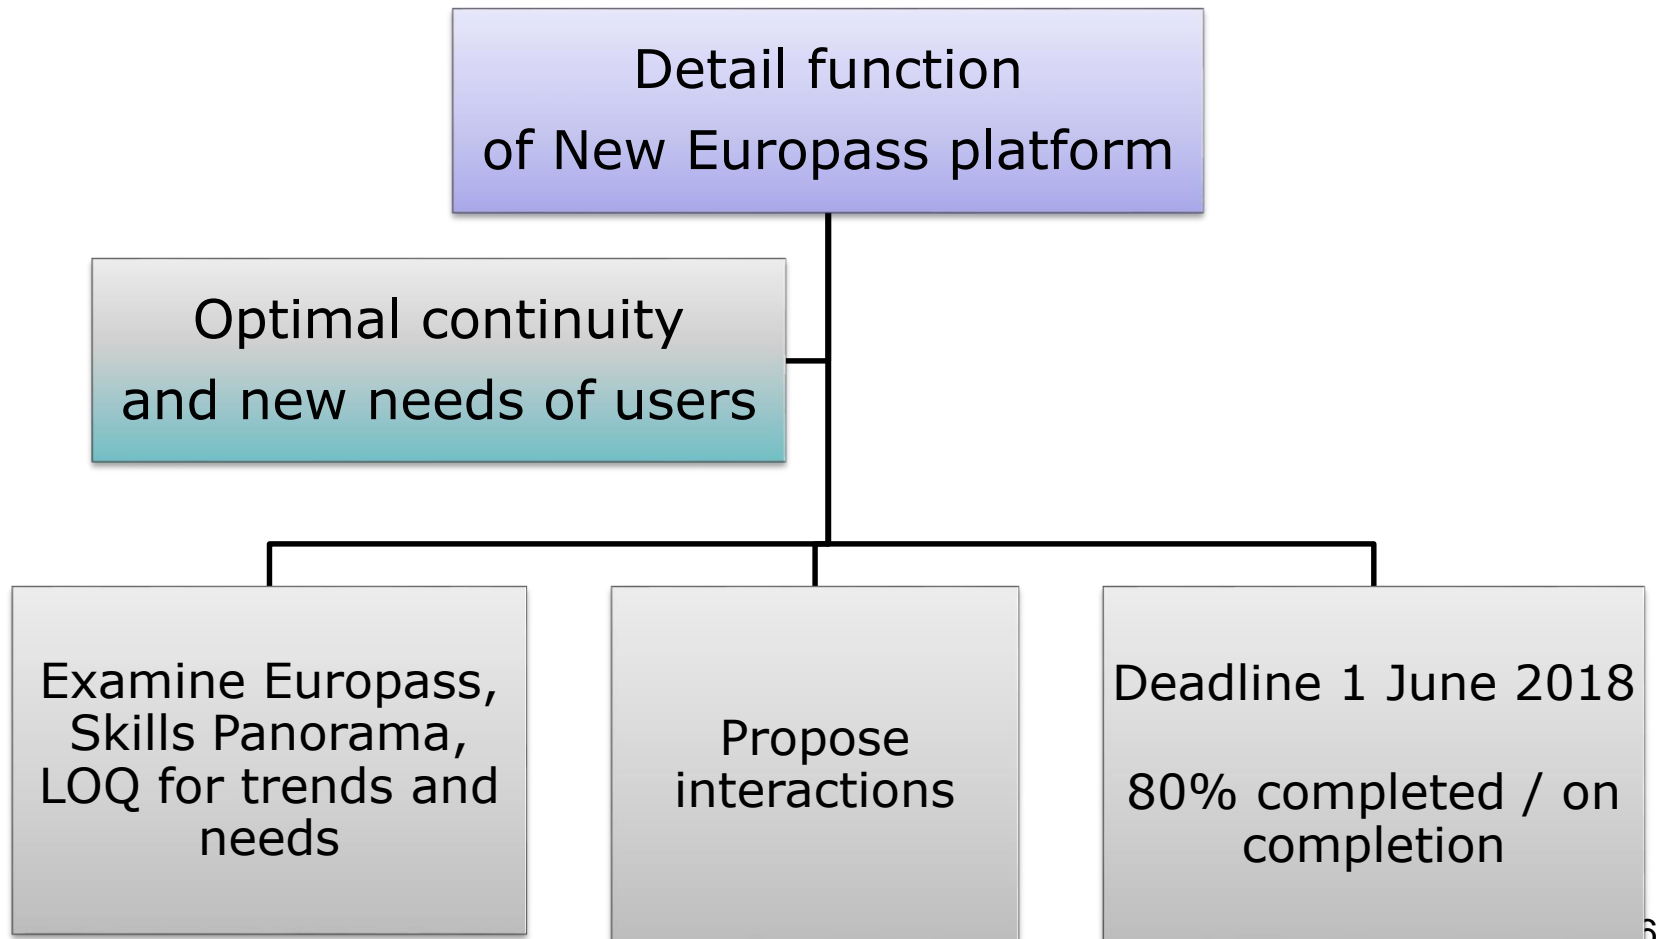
Detail function of New Europass platform

Optimal continuity and new needs of users

Examine Europass, Skills Panorama, LOQ for trends and needs

Propose interactions

Deadline 1 June 2018

80% completed / on completion

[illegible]